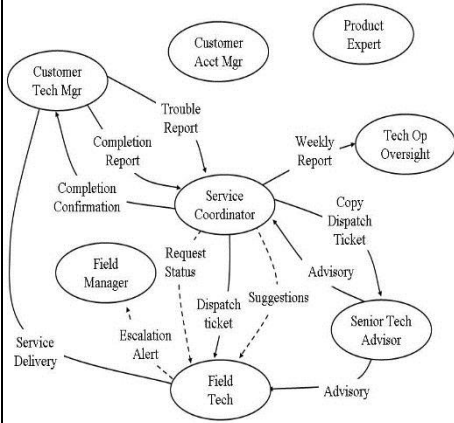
Product Expert

Customer Acct Mgr

Customer Tech Mgr

Trouble Report

Completion Report

Weekly Report

Tech Op Oversight

Completion Confirmation

Service Coordinator

Copy Dispatch Ticket

Field Manager

Request Status

Advisory

Dispatch ticket

Suggestions

Senior Tech Advisor

Escalation Alert

Service Delivery

Field Tech

Advisory